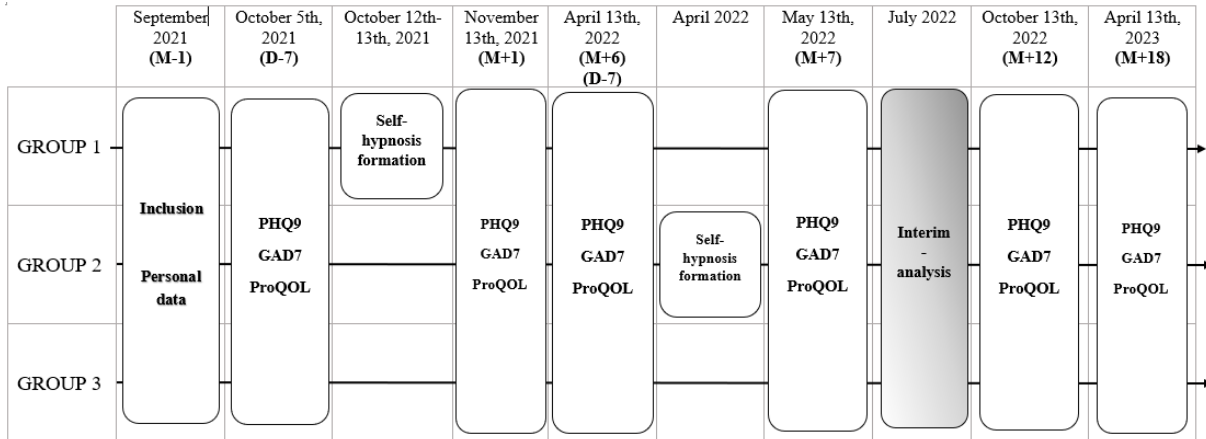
| | September 2021 **(M-1)** | October 5th, 2021 **(D-7)** | October 12th-13th, 2021 | November 13th, 2021 **(M+1)** | April 13th, 2022 **(M+6)** **(D-7)** | April 2022 | May 13th, 2022 **(M+7)** | July 2022 | October 13th, 2022 **(M+12)** | April 13th, 2023 **(M+18)** |
|---|---|---|---|---|---|---|---|---|---|---|
| GROUP 1 | | | Self-hypnosis formation | | | | | | | |
| GROUP 2 | Inclusion Personal data | PHQ9 GAD7 ProQOL | | PHQ9 GAD7 ProQOL | PHQ9 GAD7 ProQOL | Self-hypnosis formation | PHQ9 GAD7 ProQOL | Interim - analysis | PHQ9 GAD7 ProQOL | PHQ9 GAD7 ProQOL |
| GROUP 3 | | | | | | | | | | |